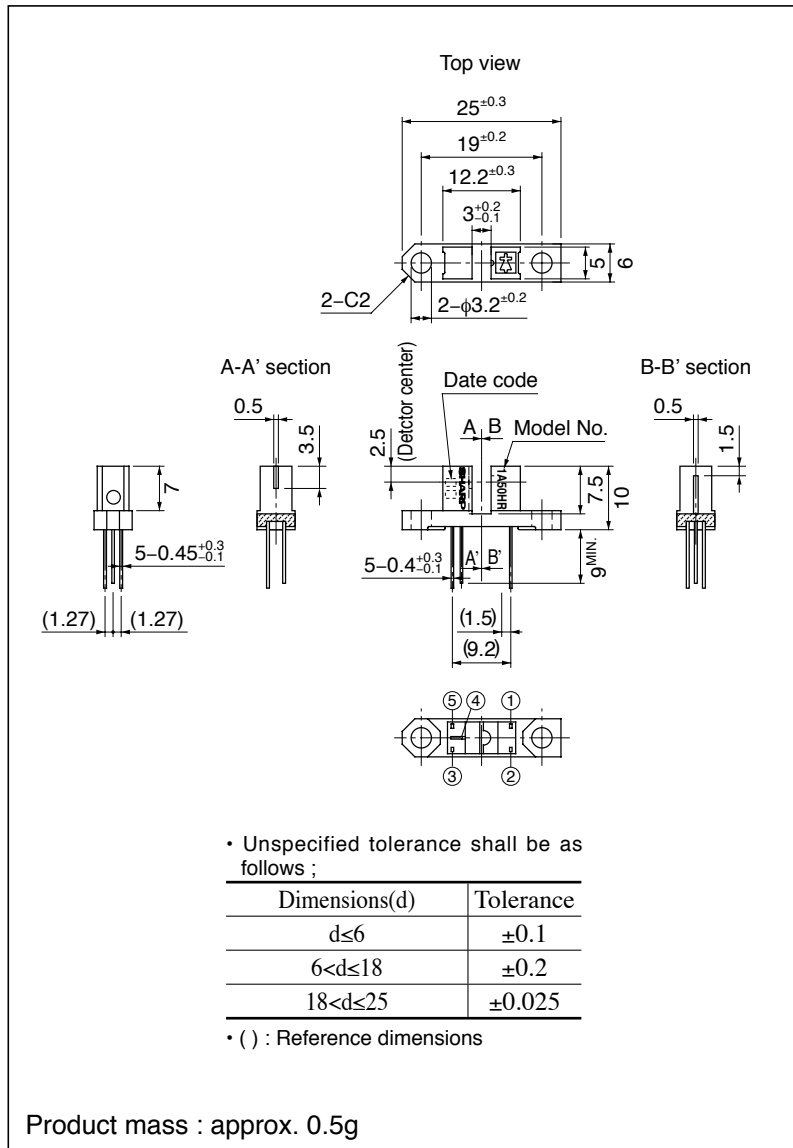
Top view

$25^{\pm0.3}$

$19^{\pm0.2}$

$12.2^{\pm0.3}$

$3^{+0.2}_{-0.1}$

5

6

2−C2

2−$\phi3.2^{\pm0.2}$

A-A' section

(Detctor center)

Date code

B-B' section

0.5

3.5

2.5

A

B

Model No.

0.5

1.5

7

1A50HR

7.5

10

5−$0.45^{+0.3}_{-0.1}$

5−$0.4^{+0.3}_{-0.1}$

A'

B'

$9^{MIN.}$

(1.27)

(1.27)

(1.5)

(9.2)

⑤ ④ ①

③ ②

・Unspecified tolerance shall be as follows ;

| Dimensions(d) | Tolerance |
|---|---|
| d≤6 | ±0.1 |
| 6<d≤18 | ±0.2 |
| 18<d≤25 | ±0.025 |

・( ) : Reference dimensions

Product mass : approx. 0.5g